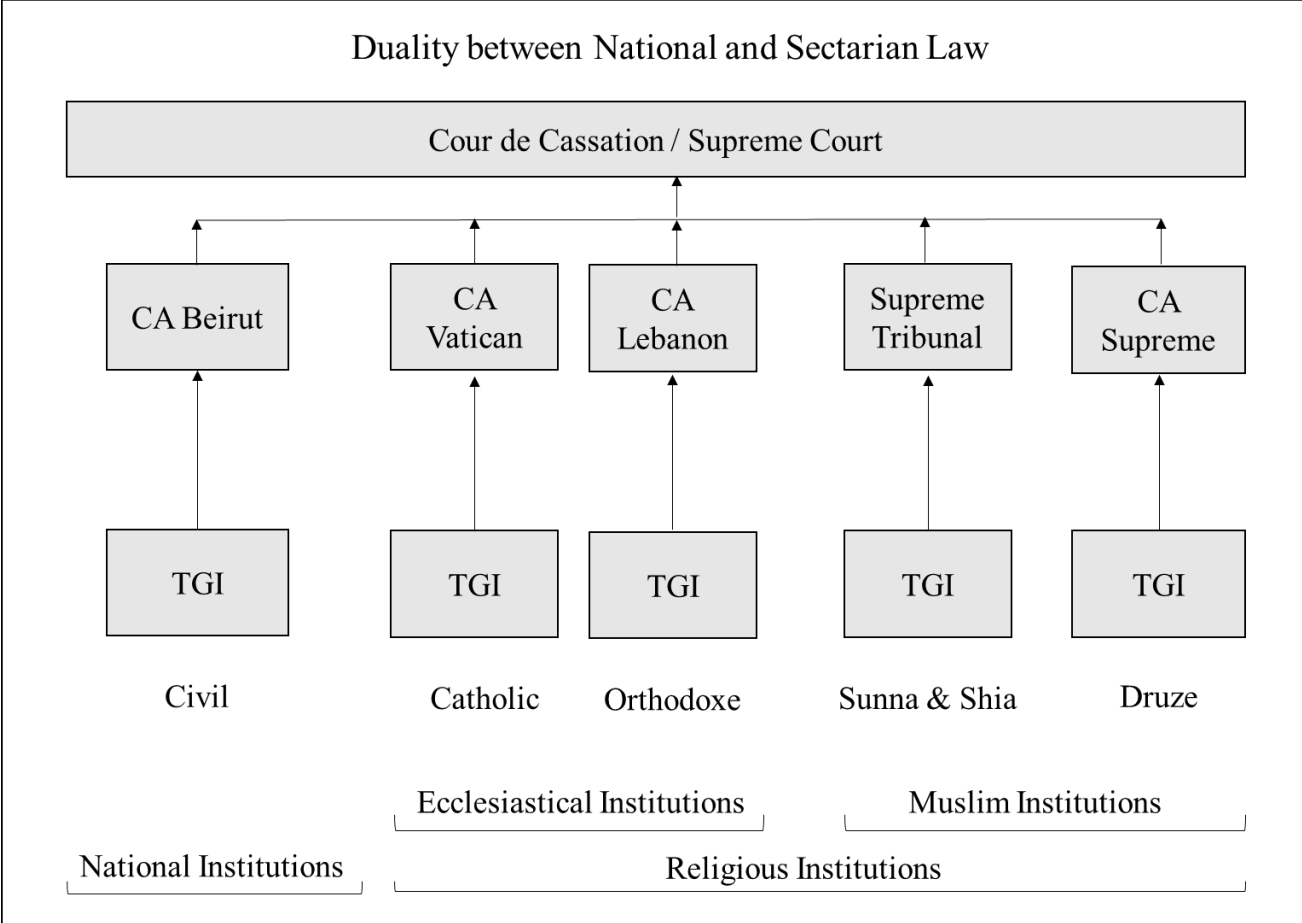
Duality between National and Sectarian Law

Cour de Cassation / Supreme Court

CA Beirut

CA Vatican

CA Lebanon

Supreme Tribunal

CA Supreme

TGI

TGI

TGI

TGI

TGI

Civil

Catholic

Orthodoxe

Sunna & Shia

Druze

Ecclesiastical Institutions

Muslim Institutions

National Institutions

Religious Institutions